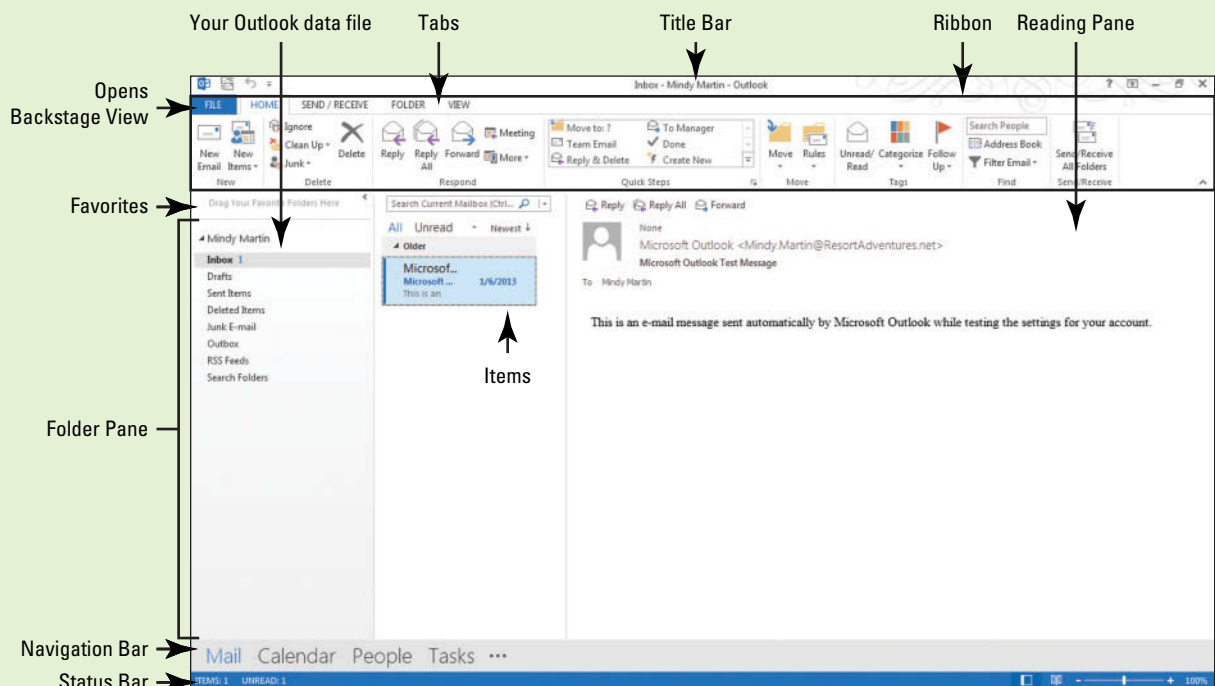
Your Outlook data file
Tabs
Title Bar
Ribbon
Reading Pane
Opens Backstage View
Favorites
Folder Pane
Navigation Bar
Status Bar
Items

Inbox - Mindy Martin - Outlook
? – ×
FILE HOME SEND / RECEIVE FOLDER VIEW
New Email New Items Ignore Clean Up Junk Delete Reply Reply All Forward Meeting More Move to: ? Team Email Reply & Delete To Manager Done Create New Move Rules Unread/ Read Categorize Follow Up Search People Address Book Filter Email Send/Receive All Folders
New Delete Respond Quick Steps Move Tags Find Send/Receive
Drag Your Favorite Folders Here
Search Current Mailbox (Ctrl...
All Unread Newest
Older
Microsof... Microsoft ... 1/6/2013 This is an
Reply Reply All Forward
None
Microsoft Outlook <Mindy.Martin@ResortAdventures.net>
Microsoft Outlook Test Message
To Mindy Martin
This is an e-mail message sent automatically by Microsoft Outlook while testing the settings for your account.
Mindy Martin
Inbox 1
Drafts
Sent Items
Deleted Items
Junk E-mail
Outbox
RSS Feeds
Search Folders
Mail Calendar People Tasks ···
ITEMS: 1 UNREAD: 1
100%